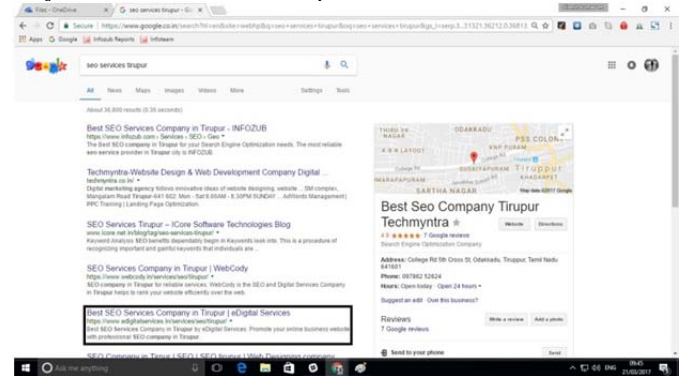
Files - OneDrive
seo services tirupur - Go

Secure | https://www.google.co.in/search?

Apps  Google  Infosub Reports  Infoteam

seo services tirupur

All  News  Maps  Images  Videos  More  Settings  Tools

About 34,800 results (0.35 seconds)

Best SEO Services Company in Tirupur - INFOZUB
https://www.infozub.com › Services › SEO › Seo
The Best SEO company in Tirupur for your Search Engine Optimization needs. The most reliable seo service provider in Tirupur city is INFOZUB

Techmyntra-Website Design & Web Development Company Digital ...
techmyntra.co.in/
Digital marketing agency follows innovative ideas of website designing, website ... SM complex, Mangalam Road Tirupur 641 602. Mon - Sat 8:00AM - 8:30PM SUNDAY ... AdWords Management | PPC Training | Landing Page Optimization.

SEO Services Tirupur – ICore Software Technologies Blog
www.icore.net.in/blog/tag/seo-services-tirupur/
Keyword Analysis SEO benefits dependably begin in Keywords look into. This is a procedure of recognizing important and gainful keywords that individuals are ...

SEO Services Company in Tirupur | WebCody
https://www.webcody.in/services/seo/tirupur/
SEO company in Tirupur for reliable services. WebCody is the SEO and Digital Services Company in Tirupur helps to rank your website efficiently over the web.

Best SEO Services Company in Tirupur | eDigital Services
https://www.edigitalservices.in/services/seo/tirupur/
Best SEO Services Company in Tirupur by eDigital Services. Promote your online business website with professional SEO company in Tirupur

SEO Services Company in Tirupur | SEO Tirupur | Web Designing company

ODAKKADU
PSS COLONY
Tiruppur
KHADARPET
SARTHA NAGAR
Map data ©2017 Google

Best Seo Company Tirupur Techmyntra
Website  Directions
4.9 ★★★★★ 7 Google reviews
Search Engine Optimization Company
Address: College Rd 5th Cross St, Odakkadu, Tiruppur, Tamil Nadu 641601
Phone: 097862 52624
Hours: Open today · Open 24 hours
Suggest an edit · Own this business?
Reviews
7 Google reviews
Write a review  Add a photo
Send to your phone  Send

Ask me anything
09:45
21/03/2017
ENG